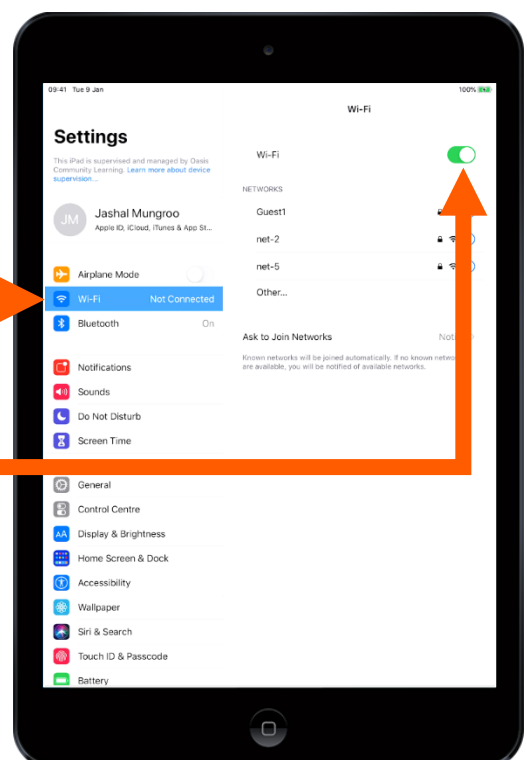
09:41 Tue 9 Jan

100%

Settings

This iPad is supervised and managed by Oasis Community Learning. Learn more about device supervision...

JM

Jashal Mungroo

Apple ID, iCloud, iTunes & App St...

Airplane Mode

Wi-Fi Not Connected

Bluetooth On

Notifications

Sounds

Do Not Disturb

Screen Time

General

Control Centre

Display & Brightness

Home Screen & Dock

Accessibility

Wallpaper

Siri & Search

Touch ID & Passcode

Battery

Wi-Fi

Wi-Fi

NETWORKS

Guest1

net-2

net-5

Other...

Ask to Join Networks Not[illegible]

Known networks will be joined automatically. If no known netwo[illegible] are available, you will be notified of available networks.